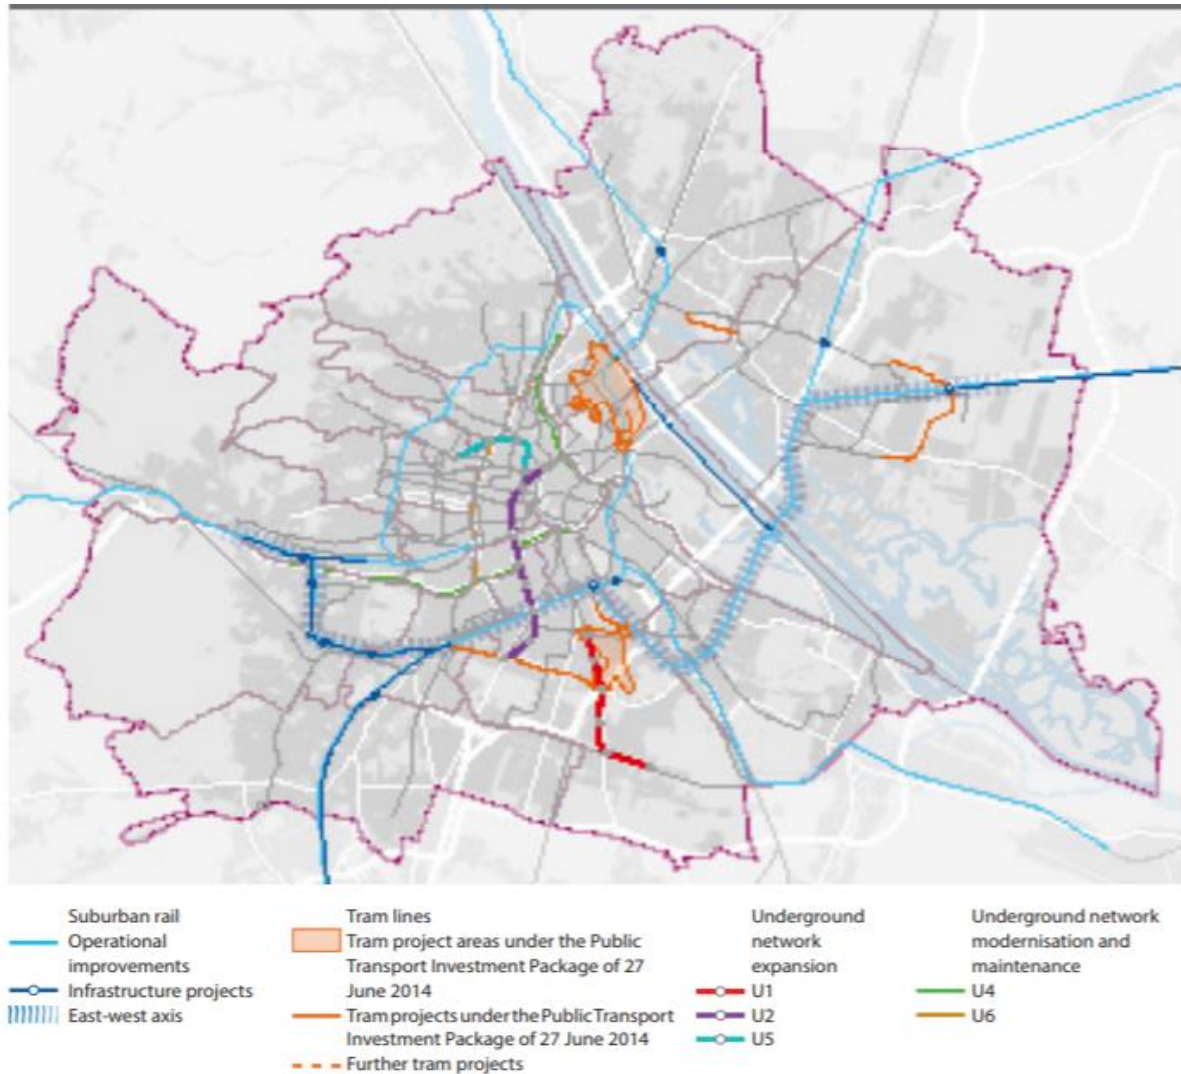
Suburban rail
Operational improvements
Infrastructure projects
East-west axis

Tram lines
Tram project areas under the Public Transport Investment Package of 27 June 2014
Tram projects under the Public Transport Investment Package of 27 June 2014
Further tram projects

Underground network expansion
U1
U2
U5

Underground network modernisation and maintenance
U4
U6